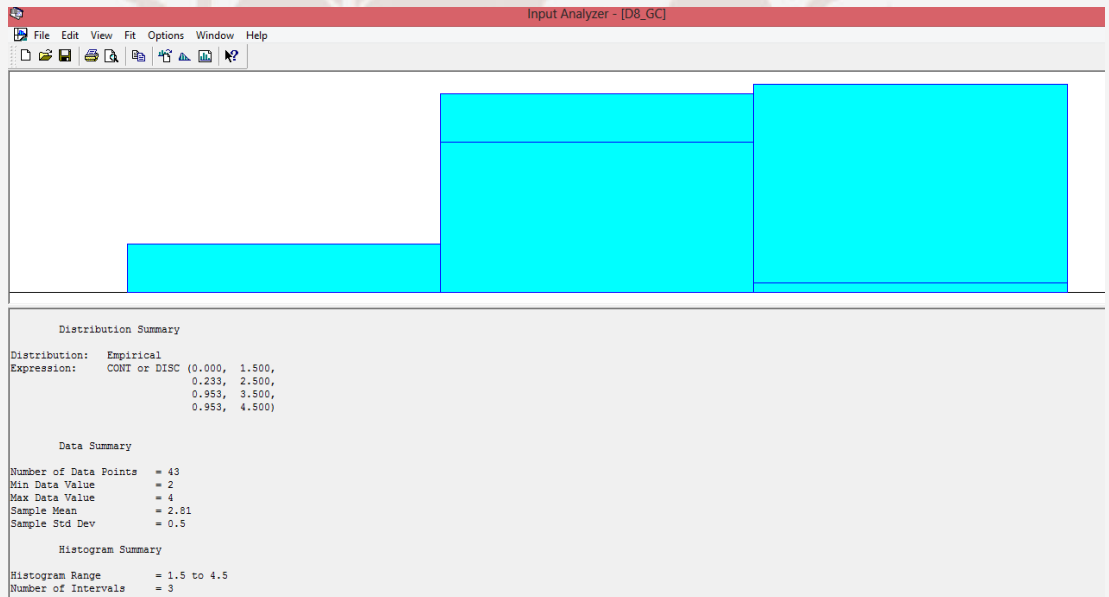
Input Analyzer - [D8_GC]

File Edit View Fit Options Window Help

Distribution Summary

Distribution: Empirical
Expression: CONT or DISC (0.000, 1.500,
0.233, 2.500,
0.953, 3.500,
0.953, 4.500)

Data Summary

Number of Data Points = 43
Min Data Value = 2
Max Data Value = 4
Sample Mean = 2.81
Sample Std Dev = 0.5

Histogram Summary

Histogram Range = 1.5 to 4.5
Number of Intervals = 3